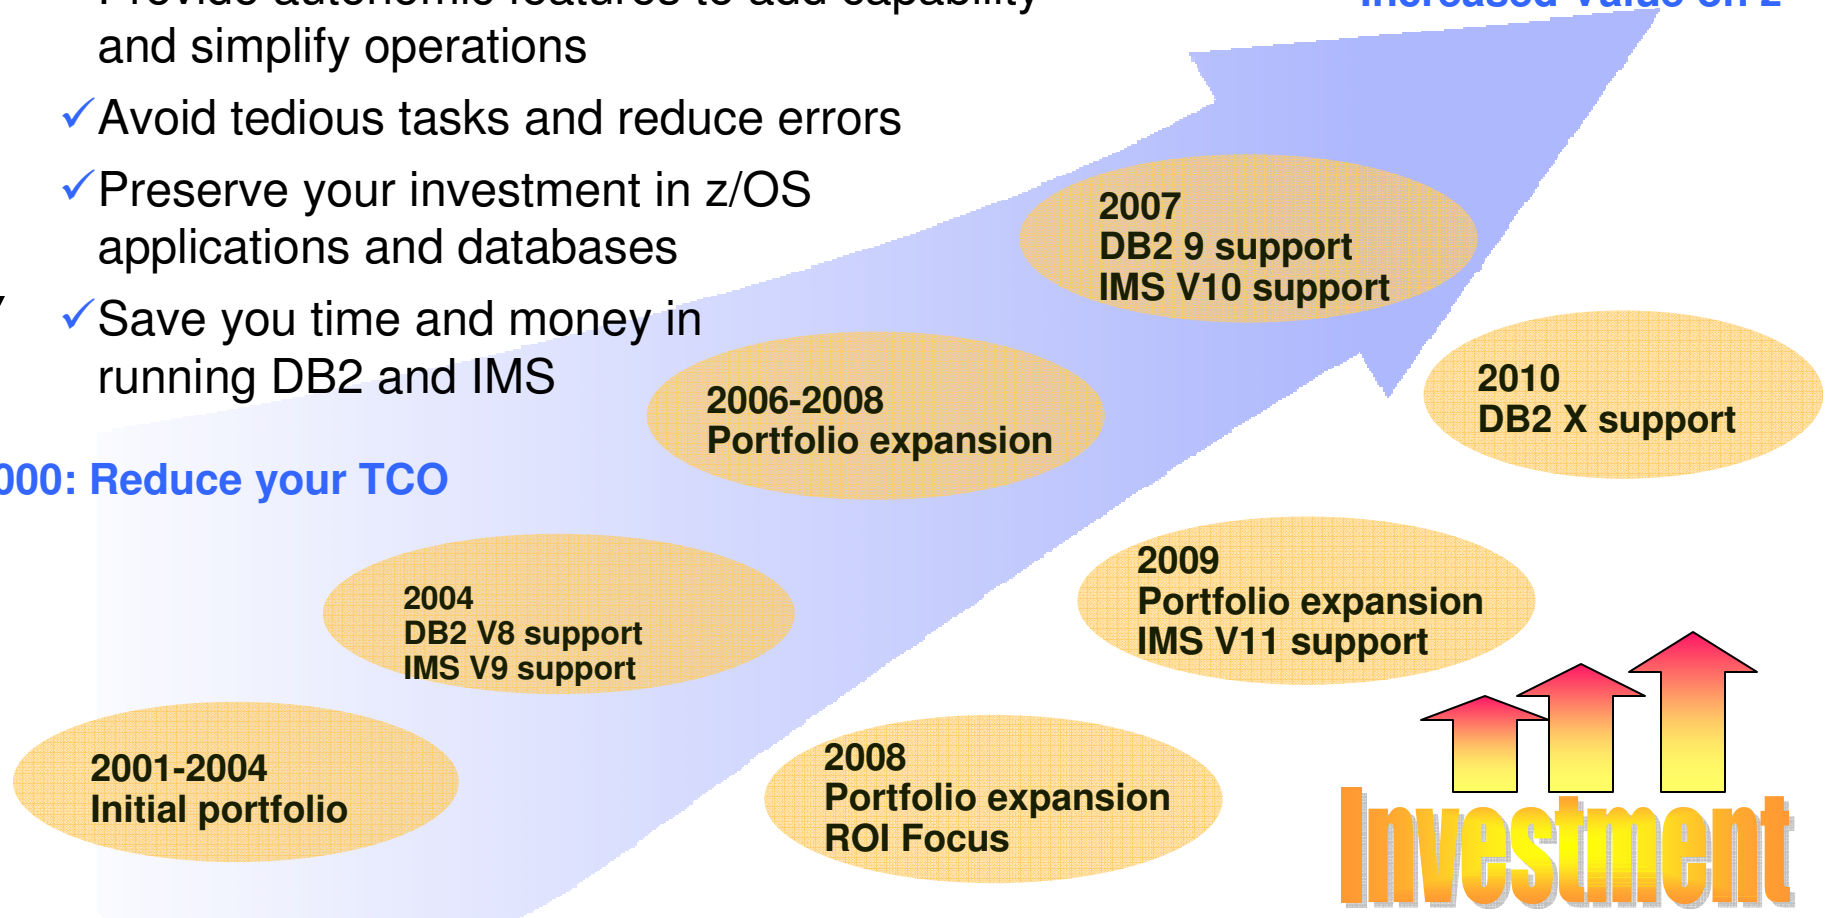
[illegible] and simplify operations

✓Avoid tedious tasks and reduce errors

✓Preserve your investment in z/OS applications and databases

✓Save you time and money in running DB2 and IMS

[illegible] Increased Value on z

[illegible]000: Reduce your TCO

2007
DB2 9 support
IMS V10 support

2010
DB2 X support

2006-2008
Portfolio expansion

2004
DB2 V8 support
IMS V9 support

2009
Portfolio expansion
IMS V11 support

2001-2004
Initial portfolio

2008
Portfolio expansion
ROI Focus

Investment